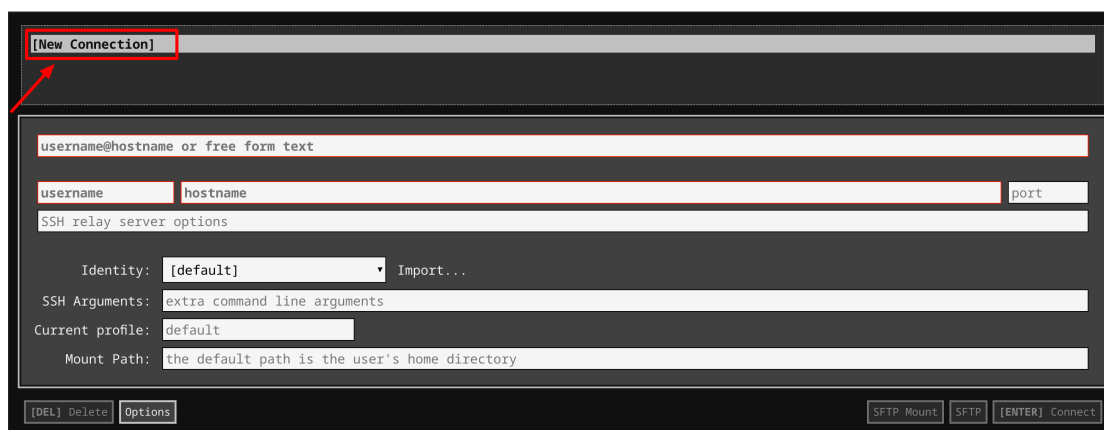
[New Connection]

username@hostname or free form text

username hostname port

SSH relay server options

Identity: [default] Import...

SSH Arguments: extra command line arguments

Current profile: default

Mount Path: the default path is the user's home directory

[DEL] Delete Options

SFTP Mount SFTP [ENTER] Connect